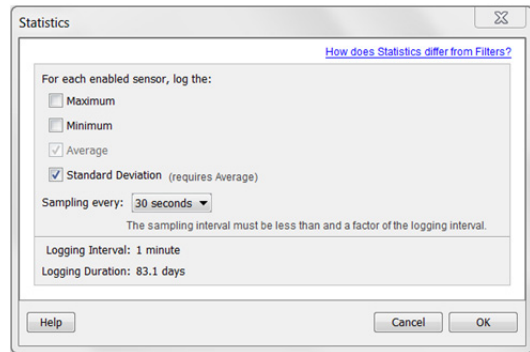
Statistics

How does Statistics differ from Filters?

For each enabled sensor, log the:

Maximum

Minimum

Average

Standard Deviation (requires Average)

Sampling every: 30 seconds

The sampling interval must be less than and a factor of the logging interval.

Logging Interval: 1 minute

Logging Duration: 83.1 days

Help

Cancel

OK